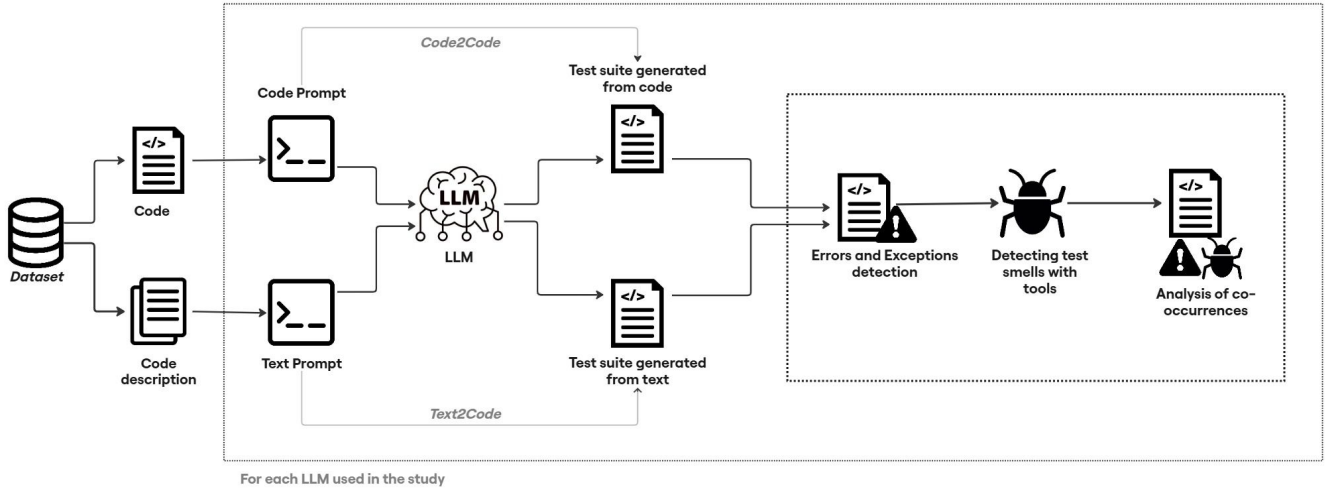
Dataset

</>

Code

Code description

Code2Code

Code Prompt

>_

Text Prompt

LLM

LLM

Text2Code

Test suite generated from code

</>

Test suite generated from text

Errors and Exceptions detection

Detecting test smells with tools

Analysis of co-occurrences

For each LLM used in the study